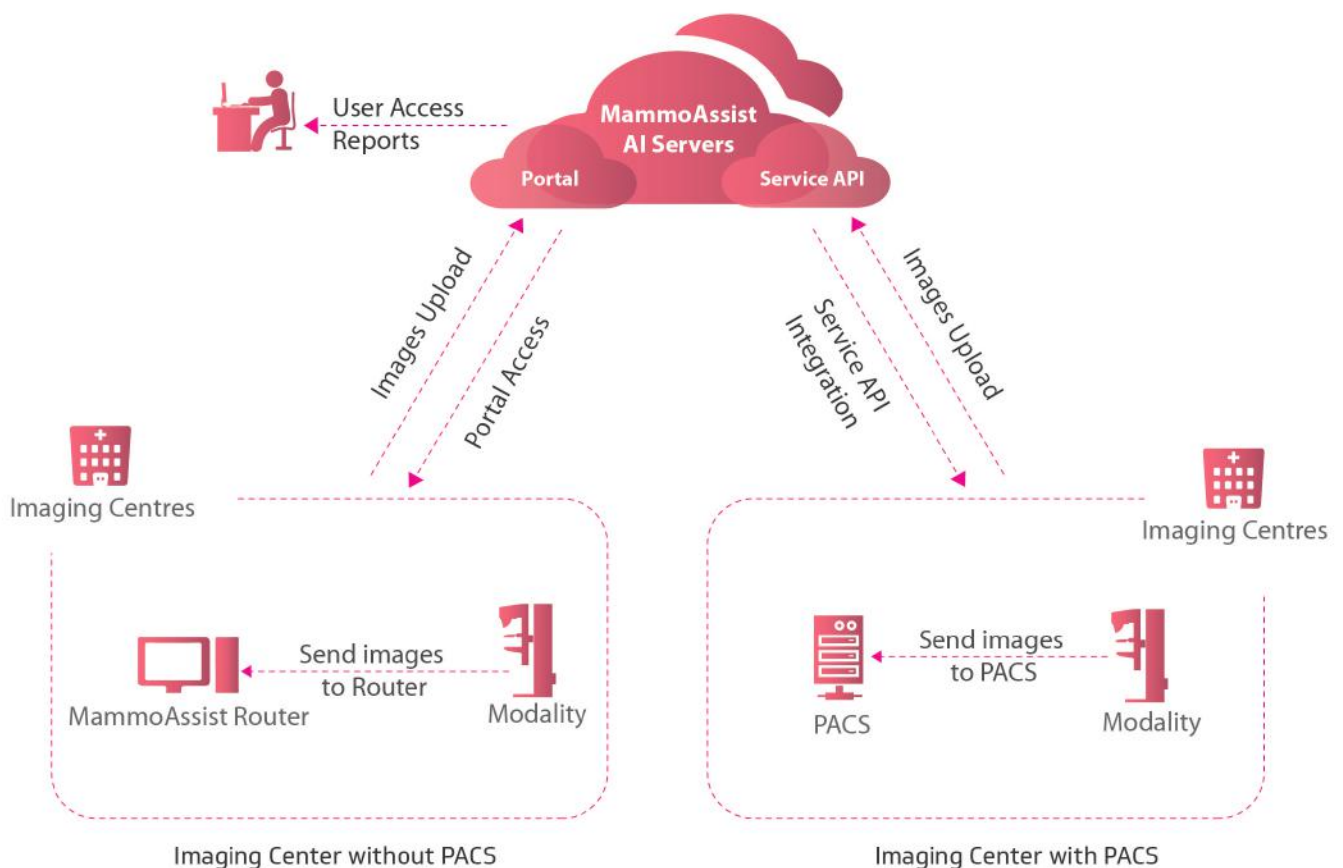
User Access
Reports

MammoAssist
AI Servers
Portal
Service API

Images Upload
Portal Access
Service API
Integration
Images Upload

Imaging Centres
Imaging Centres

Send images
to Router
MammoAssist Router
Modality

Send images
to PACS
PACS
Modality

Imaging Center without PACS
Imaging Center with PACS